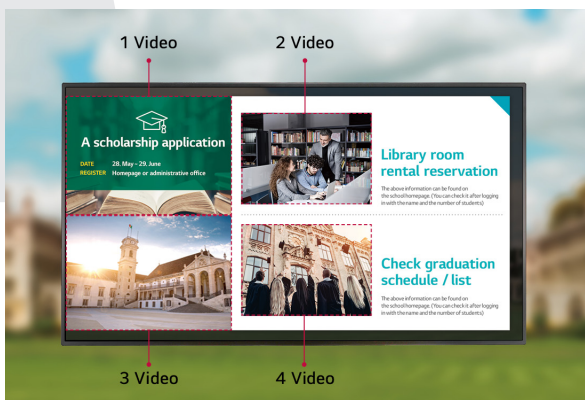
1 Video

2 Video

A scholarship application

DATE 28. May - 29. June
REGISTER Homepage or administrative office

Library room rental reservation

The above information can be found on the school homepage. (You can check it after logging in with the name and the number of students)

Check graduation schedule / list

The above information can be found on the school homepage. (You can check it after logging in with the name and the number of students)

3 Video

4 Video